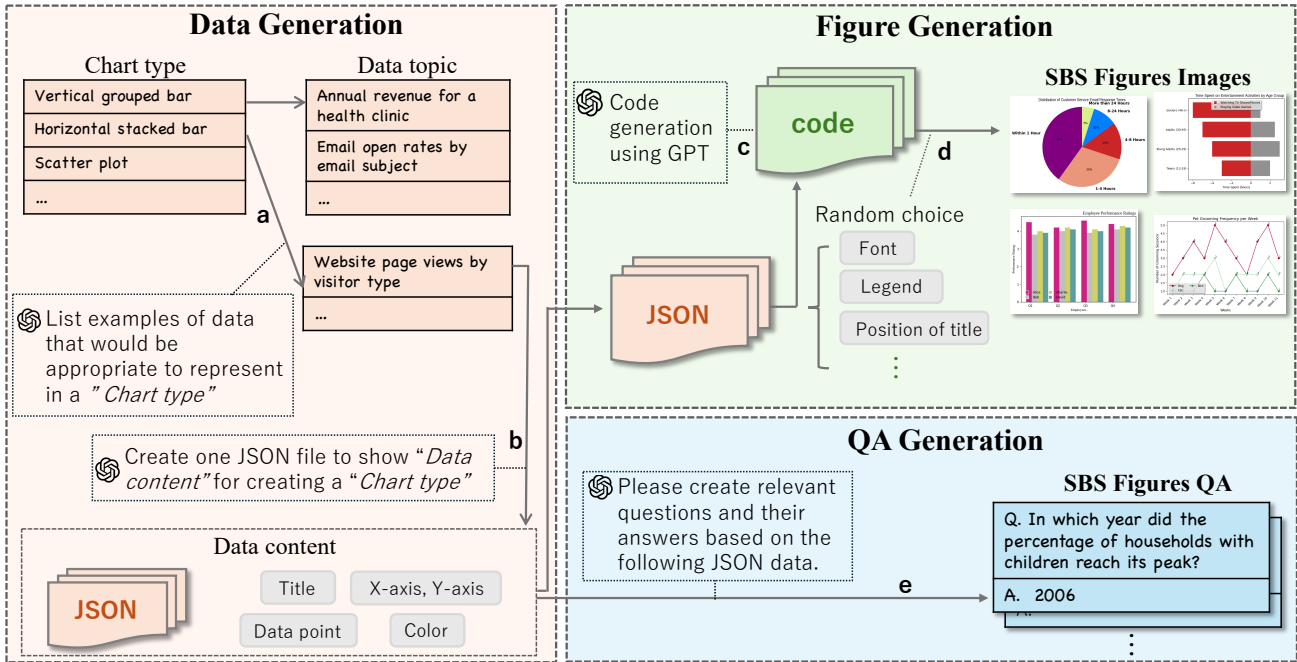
Data Generation

Chart type

Vertical grouped bar

Horizontal stacked bar

Scatter plot

...

Data topic

Annual revenue for a health clinic

Email open rates by email subject

...

a

Website page views by visitor type

...

List examples of data that would be appropriate to represent in a "Chart type"

b

Create one JSON file to show "Data content" for creating a "Chart type"

Data content

JSON

Title

X-axis, Y-axis

Data point

Color

Figure Generation

Code generation using GPT

c

code

d

SBS Figures Images

Random choice

JSON

Font

Legend

Position of title

⋮

QA Generation

Please create relevant questions and their answers based on the following JSON data.

e

SBS Figures QA

Q. In which year did the percentage of households with children reach its peak?

A. 2006

⋮